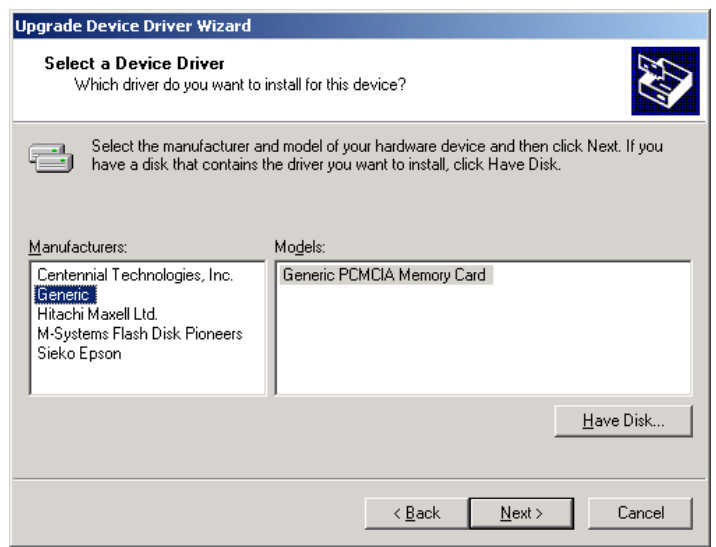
Upgrade Device Driver Wizard

Select a Device Driver
Which driver do you want to install for this device?

Select the manufacturer and model of your hardware device and then click Next. If you have a disk that contains the driver you want to install, click Have Disk.

Manufacturers:
Centennial Technologies, Inc.
Generic
Hitachi Maxell Ltd.
M-Systems Flash Disk Pioneers
Sieko Epson

Models:
Generic PCMCIA Memory Card

Have Disk...

< Back
Next >
Cancel